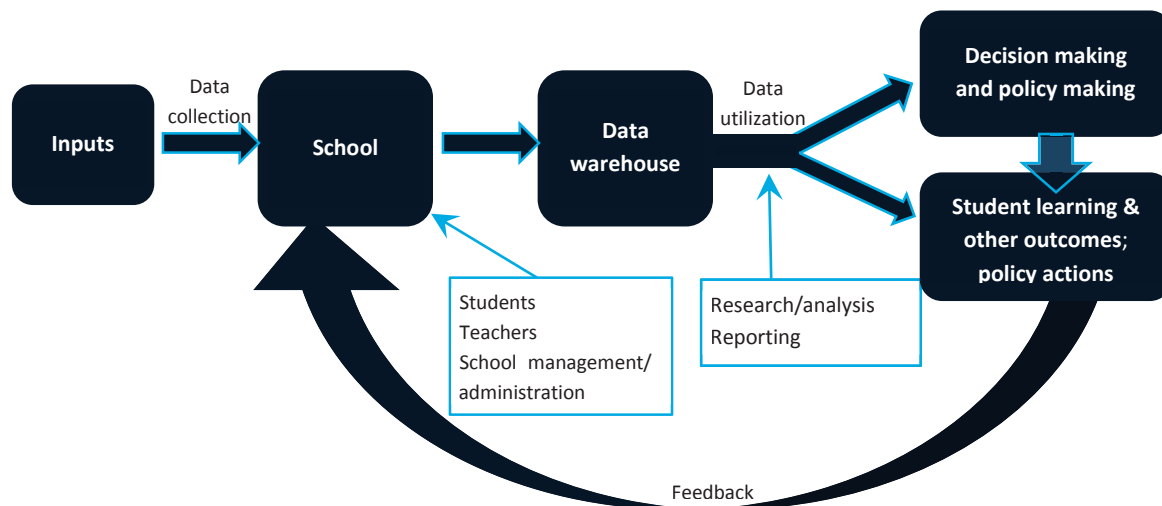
Inputs

Data collection

School

Data warehouse

Data utilization

Decision making and policy making

Student learning & other outcomes; policy actions

Students
Teachers
School management/ administration

Research/analysis
Reporting

Feedback